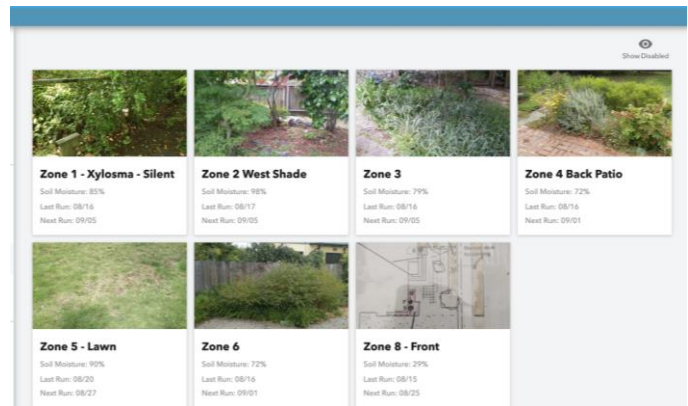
Show Disabled

Zone 1 - Xylosma - Silent
Soil Moisture: 85%
Last Run: 08/16
Next Run: 09/05

Zone 2 West Shade
Soil Moisture: 98%
Last Run: 08/17
Next Run: 09/05

Zone 3
Soil Moisture: 79%
Last Run: 08/16
Next Run: 09/05

Zone 4 Back Patio
Soil Moisture: 72%
Last Run: 08/16
Next Run: 09/01

Zone 5 - Lawn
Soil Moisture: 90%
Last Run: 08/20
Next Run: 08/27

Zone 6
Soil Moisture: 72%
Last Run: 08/16
Next Run: 09/01

Zone 8 - Front
Soil Moisture: 29%
Last Run: 08/15
Next Run: 08/25